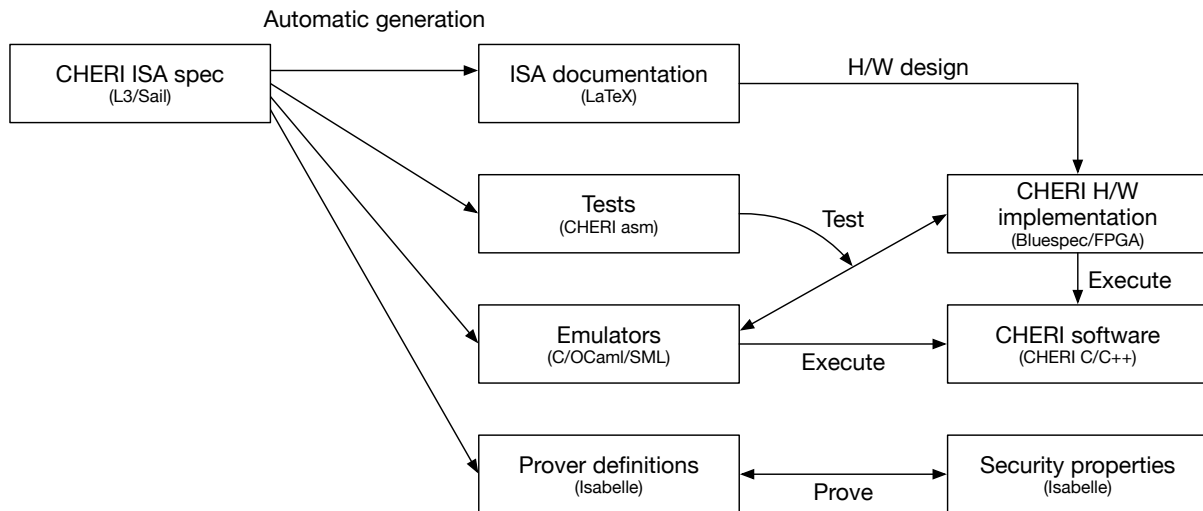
Automatic generation

CHERI ISA spec
(L3/Sail)

ISA documentation
(LaTeX)

H/W design

Tests
(CHERI asm)

Test

CHERI H/W implementation
(Bluespec/FPGA)

Execute

Emulators
(C/OCaml/SML)

Execute

CHERI software
(CHERI C/C++)

Prover definitions
(Isabelle)

Prove

Security properties
(Isabelle)